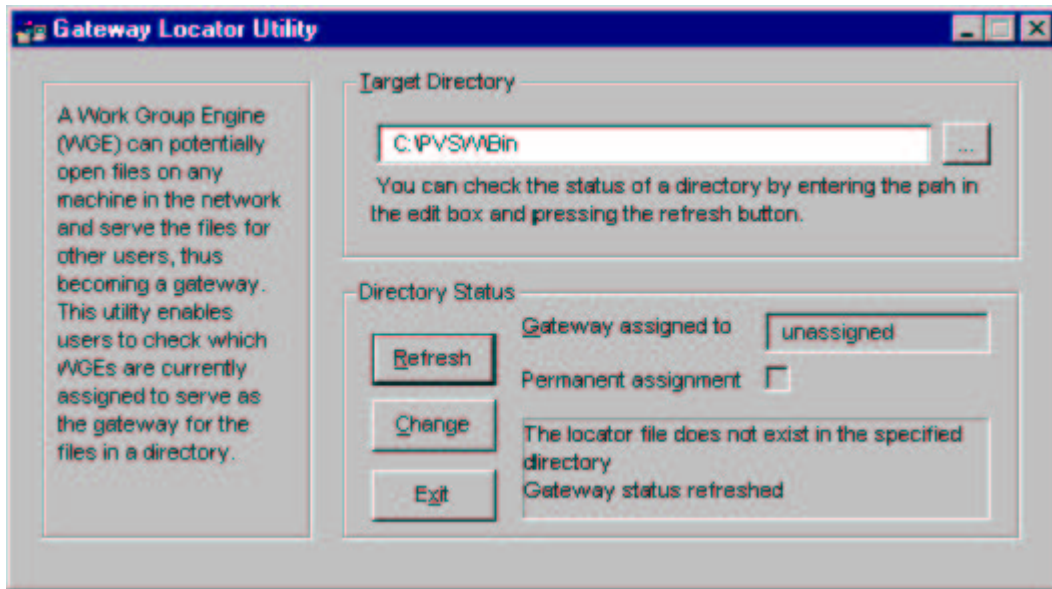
Gateway Locator Utility

A Work Group Engine (WGE) can potentially open files on any machine in the network and serve the files for other users, thus becoming a gateway. This utility enables users to check which WGEs are currently assigned to serve as the gateway for the files in a directory.

Target Directory

C:\PVSW\Bin

...

You can check the status of a directory by entering the path in the edit box and pressing the refresh button.

Directory Status

Refresh

Change

Exit

Gateway assigned to

unassigned

Permanent assignment

The locator file does not exist in the specified directory
Gateway status refreshed